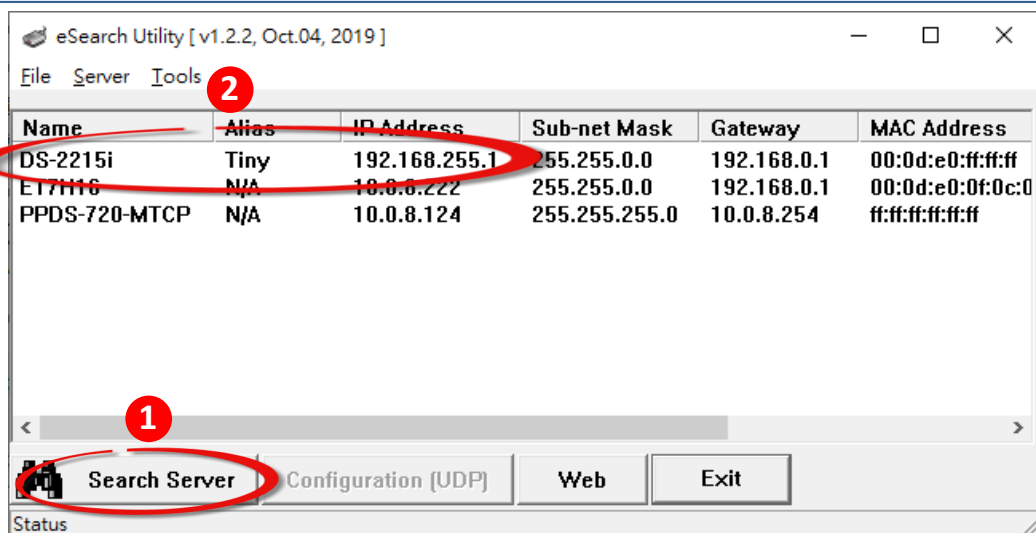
eSearch Utility [ v1.2.2, Oct.04, 2019 ]

File Server Tools

2

| Name | Alias | IP Address | Sub-net Mask | Gateway | MAC Address |
|---|---|---|---|---|---|
| DS-2215i | Tiny | 192.168.255.1 | 255.255.0.0 | 192.168.0.1 | 00:0d:e0:ff:ff:ff |
| ET7H16 | N/A | 10.0.8.222 | 255.255.0.0 | 192.168.0.1 | 00:0d:e0:0f:0c:0 |
| PPDS-720-MTCP | N/A | 10.0.8.124 | 255.255.255.0 | 10.0.8.254 | ff:ff:ff:ff:ff:ff |

1

Search Server | Configuration (UDP) | Web | Exit

Status